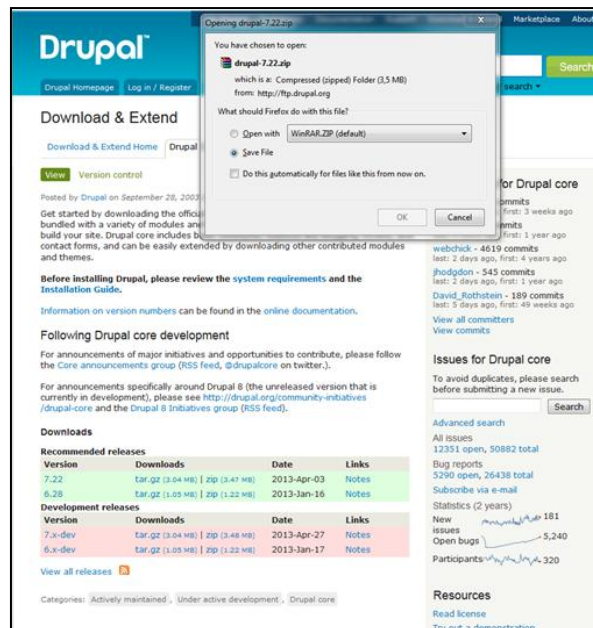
Marketplace About

Drupal

Drupal Homepage Log in / Register

Search

search

Download & Extend

Download & Extend Home Drupal

View Version control

Posted by Drupal on September 28, 2003

Get started by downloading the official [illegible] bundled with a variety of modules an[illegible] build your site. Drupal core includes b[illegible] contact forms, and can be easily extended by downloading other contributed modules and themes.

Before installing Drupal, please review the system requirements and the Installation Guide.

Information on version numbers can be found in the online documentation.

Following Drupal core development

For announcements of major initiatives and opportunities to contribute, please follow the Core announcements group (RSS feed, @drupalcore on twitter.).

For announcements specifically around Drupal 8 (the unreleased version that is currently in development), please see http://drupal.org/community-initiatives/drupal-core and the Drupal 8 Initiatives group (RSS feed).

Downloads

Recommended releases

| Version | Downloads | Date | Links |
|---|---|---|---|
| 7.22 | tar.gz (3.04 MB) \| zip (3.47 MB) | 2013-Apr-03 | Notes |
| 6.28 | tar.gz (1.05 MB) \| zip (1.22 MB) | 2013-Jan-16 | Notes |

Development releases

| Version | Downloads | Date | Links |
|---|---|---|---|
| 7.x-dev | tar.gz (3.04 MB) \| zip (3.48 MB) | 2013-Apr-27 | Notes |
| 6.x-dev | tar.gz (1.05 MB) \| zip (1.22 MB) | 2013-Jan-17 | Notes |

View all releases

Categories: Actively maintained, Under active development, Drupal core

Opening drupal-7.22.zip

You have chosen to open:

drupal-7.22.zip

which is a: Compressed (zipped) Folder (3,5 MB)

from: http://ftp.drupal.org

What should Firefox do with this file?

Open with WinRAR.ZIP (default)

Save File

Do this automatically for files like this from now on.

OK Cancel

for Drupal core

commits
first: 3 weeks ago

first: 1 year ago

webchick - 4619 commits
last: 2 days ago, first: 4 years ago

jhodgdon - 545 commits
last: 2 days ago, first: 1 year ago

David_Rothstein - 189 commits
last: 2 days ago, first: 49 weeks ago

View all committers
View commits

Issues for Drupal core

To avoid duplicates, please search before submitting a new issue.

Search

Advanced search

All issues
12351 open, 50882 total

Bug reports
5290 open, 26438 total

Subscribe via e-mail

Statistics (2 years)

New issues 181

Open bugs 5,240

Participants 320

Resources

Read license

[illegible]